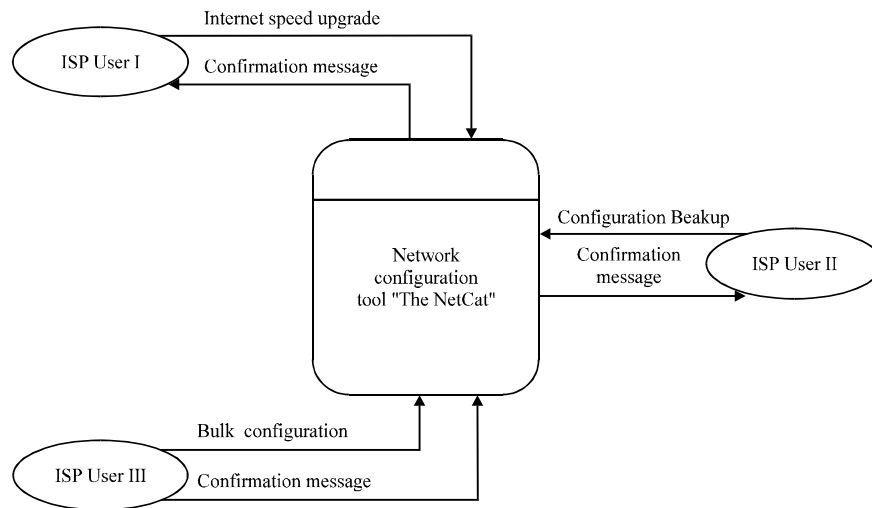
Internet speed upgrade

ISP User I

Confirmation message

Network configuration tool "The NetCat"

Configuration Beakup

Confirmation message

ISP User II

Bulk configuration

ISP User III

Confirmation message